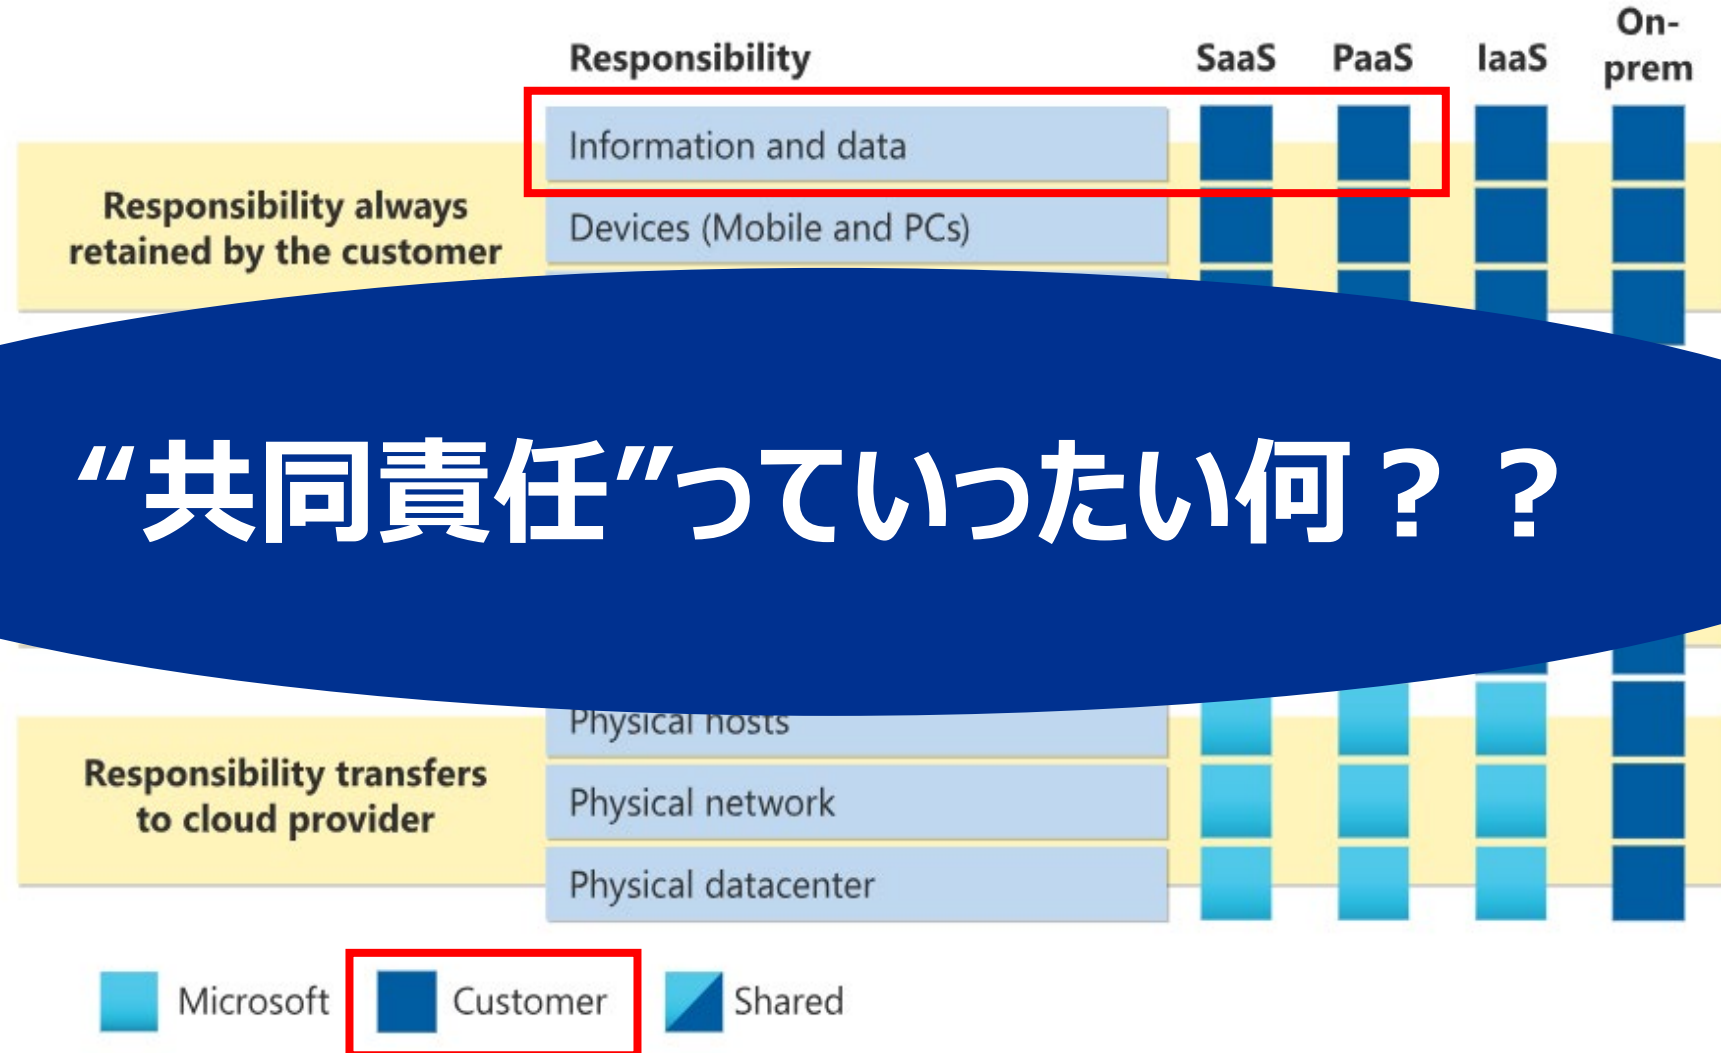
Responsibility

SaaS PaaS IaaS On-prem

Responsibility always retained by the customer

Information and data

Devices (Mobile and PCs)

“共同責任”っていったい何？？

Physical hosts

Responsibility transfers to cloud provider

Physical network

Physical datacenter

Microsoft Customer Shared